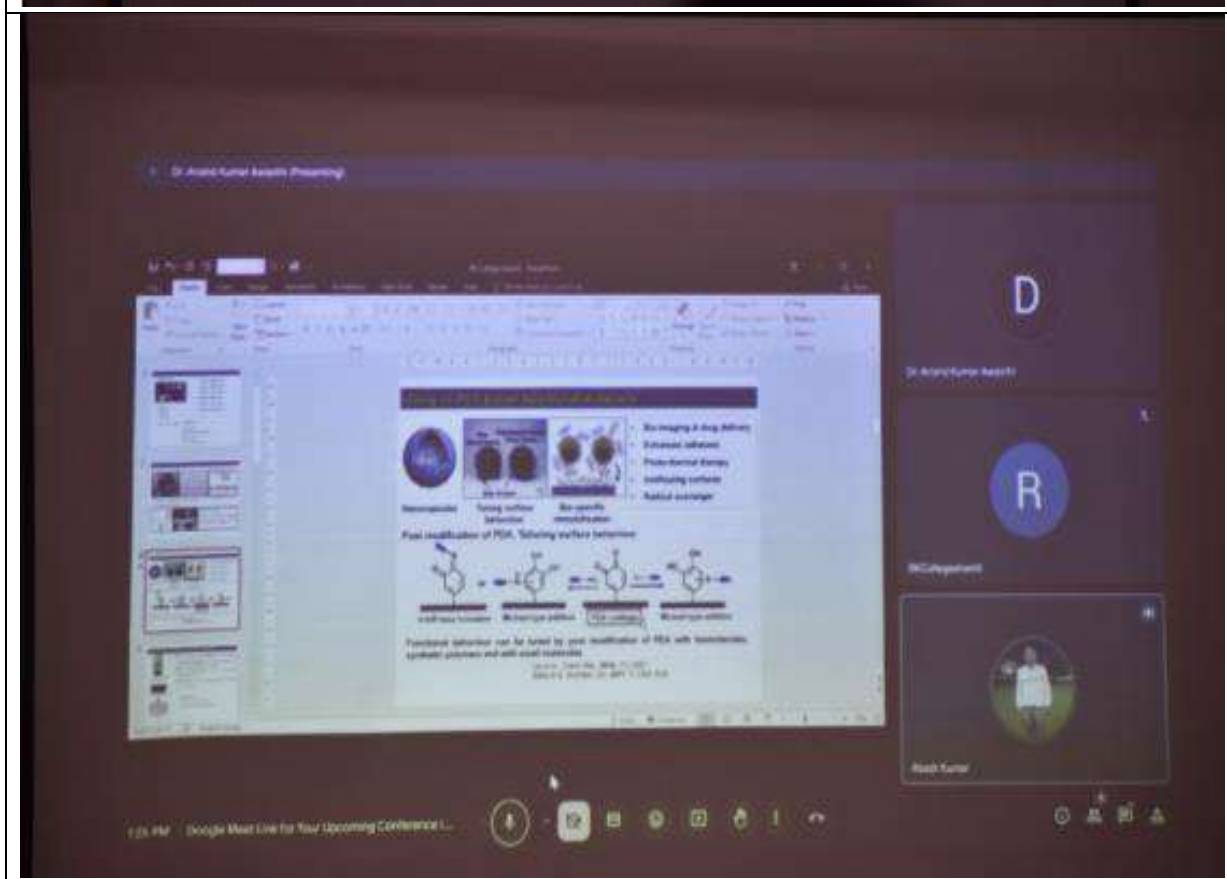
Dr. Anand Kumar Awasthi (Presenting)

D

Dr. Anand Kumar Awasthi

R

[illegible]

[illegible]

Nanoparticles

Tuning surface behaviour

Bio-specific immobilization

Bio-imaging & drug delivery

Enhanced adhesion

Photo-thermal therapy

Antifouling surfaces

Radical scavenger

Post modification of PDA: Tailoring surface behaviour

Michael-type addition

Michael-type addition

Functional behaviour can be tuned by post modification of PDA with biomolecules, synthetic polymers and with small molecules

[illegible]

Rakesh Kumar

1:25 PM Google Meet Link for Your Upcoming Conference I...